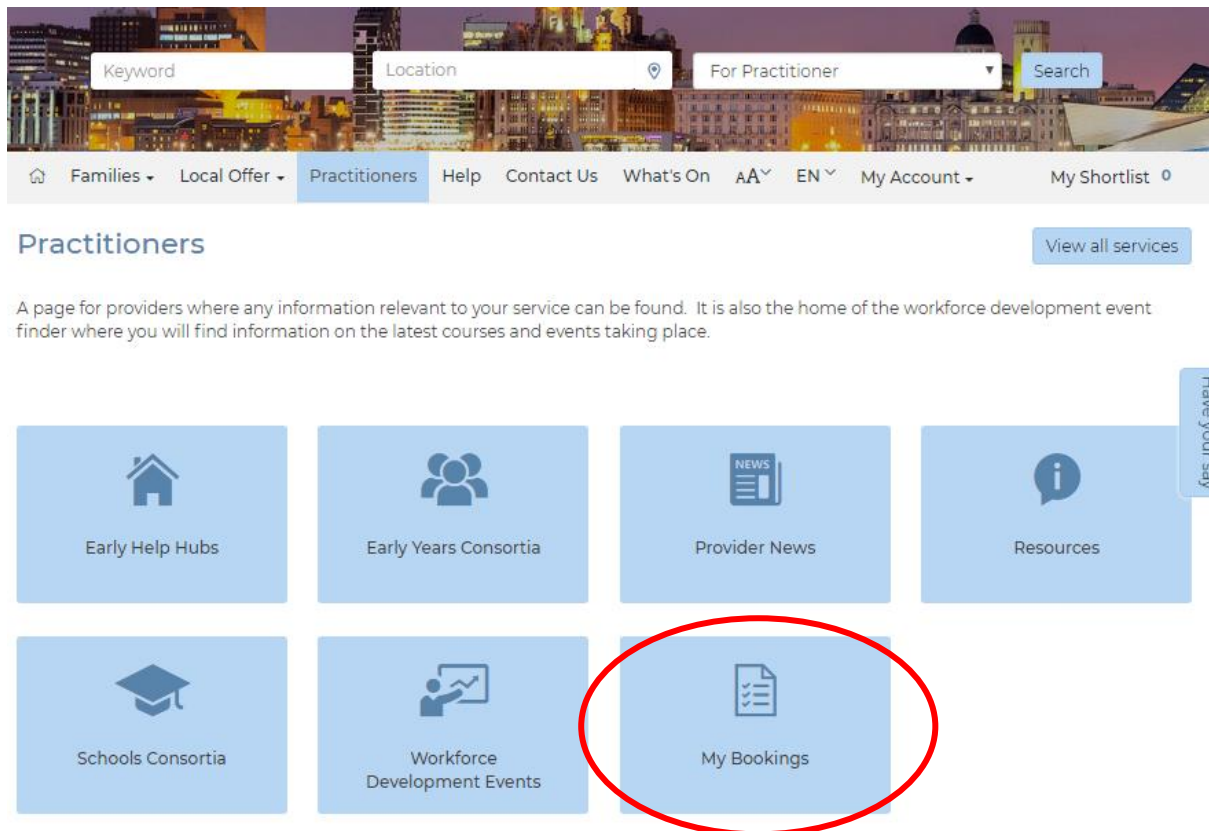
Keyword

Location

For Practitioner

Search

Families

Local Offer

Practitioners

Help

Contact Us

What's On

AA

EN

My Account

My Shortlist 0

Practitioners

View all services

A page for providers where any information relevant to your service can be found. It is also the home of the workforce development event finder where you will find information on the latest courses and events taking place.

Have your say

Early Help Hubs

Early Years Consortia

NEWS

Provider News

Resources

Schools Consortia

Workforce Development Events

My Bookings